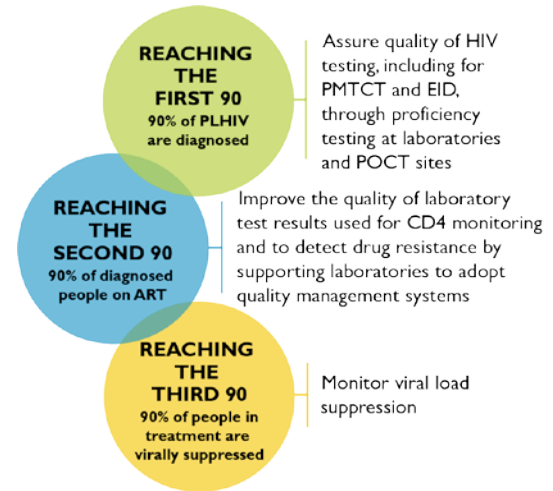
REACHING THE FIRST 90
90% of PLHIV are diagnosed

Assure quality of HIV testing, including for PMTCT and EID, through proficiency testing at laboratories and POCT sites

REACHING THE SECOND 90
90% of diagnosed people on ART

Improve the quality of laboratory test results used for CD4 monitoring and to detect drug resistance by supporting laboratories to adopt quality management systems

REACHING THE THIRD 90
90% of people in treatment are virally suppressed

Monitor viral load suppression